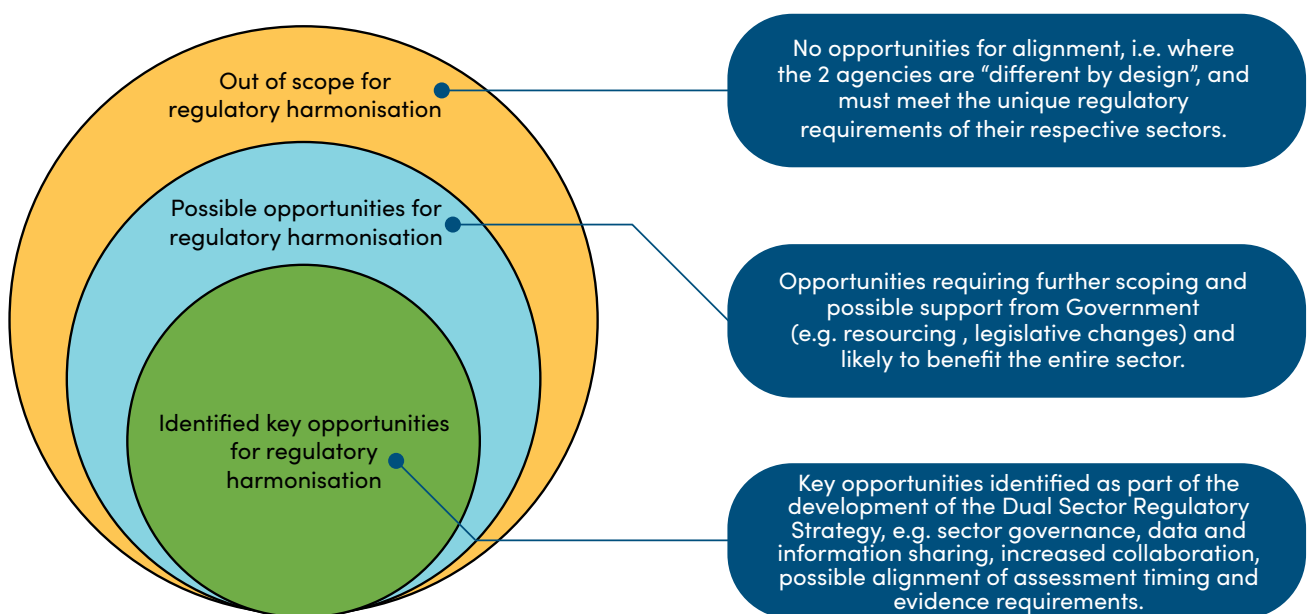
Out of scope for regulatory harmonisation

Possible opportunities for regulatory harmonisation

Identified key opportunities for regulatory harmonisation

No opportunities for alignment, i.e. where the 2 agencies are “different by design”, and must meet the unique regulatory requirements of their respective sectors.

Opportunities requiring further scoping and possible support from Government (e.g. resourcing , legislative changes) and likely to benefit the entire sector.

Key opportunities identified as part of the development of the Dual Sector Regulatory Strategy, e.g. sector governance, data and information sharing, increased collaboration, possible alignment of assessment timing and evidence requirements.